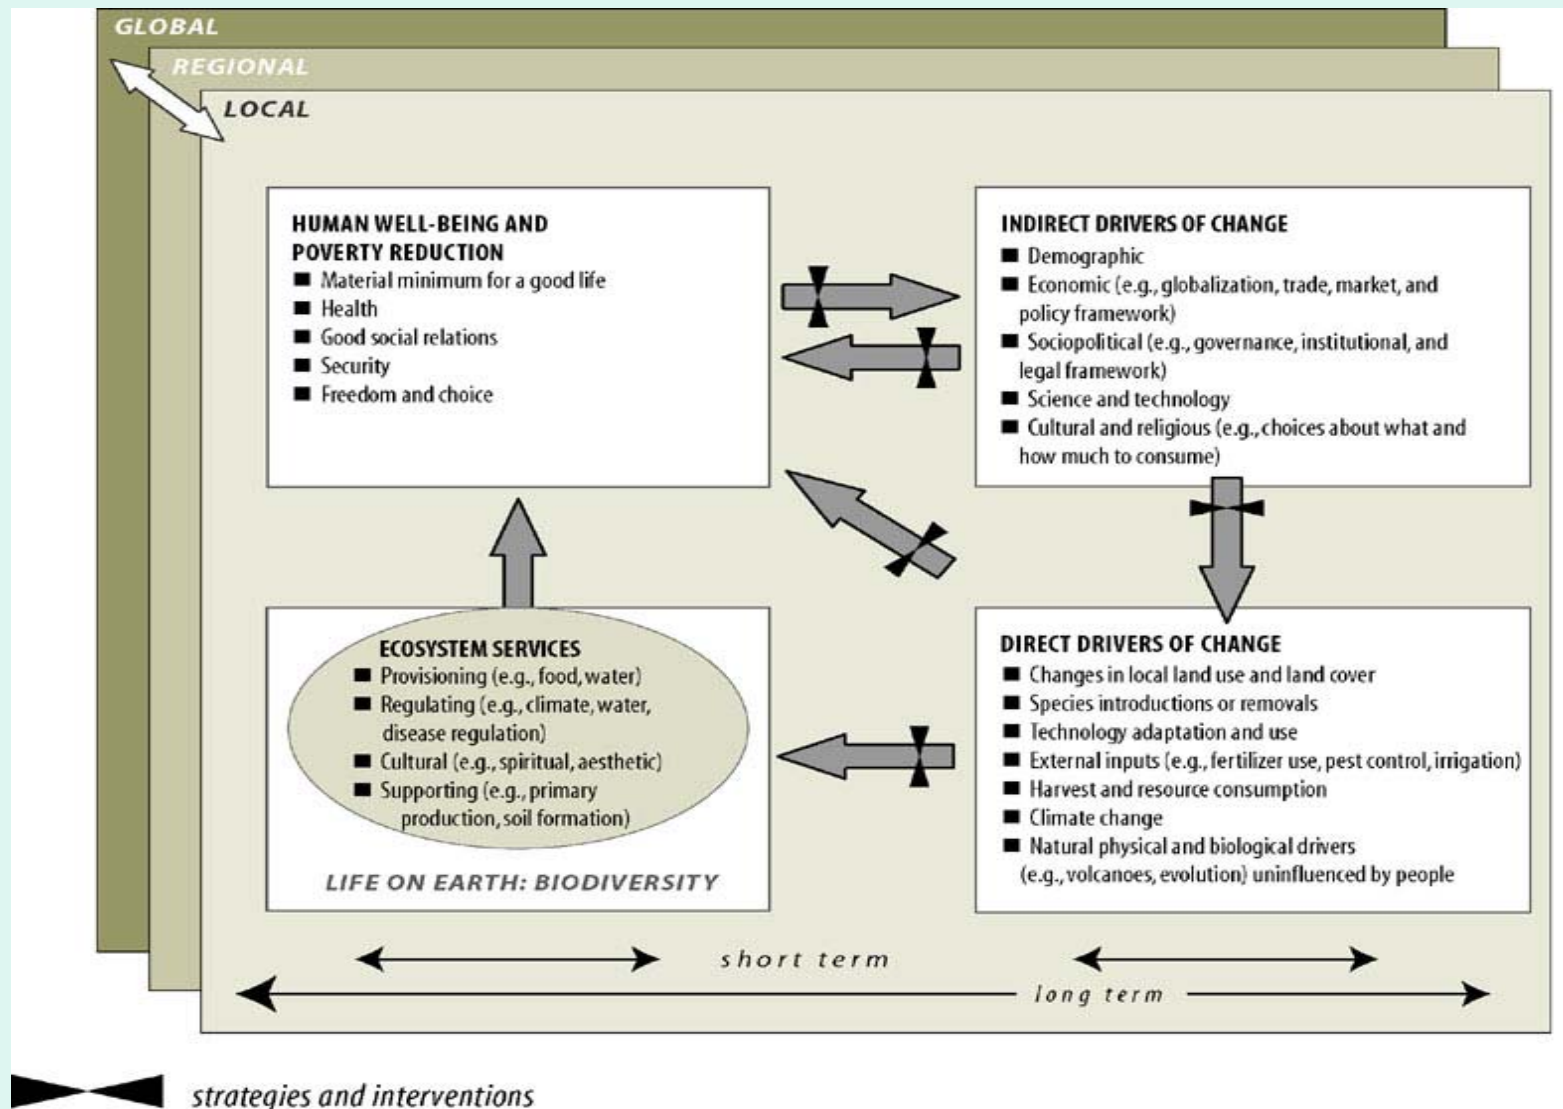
GLOBAL

REGIONAL

LOCAL

HUMAN WELL-BEING AND POVERTY REDUCTION
■ Material minimum for a good life
■ Health
■ Good social relations
■ Security
■ Freedom and choice

INDIRECT DRIVERS OF CHANGE
■ Demographic
■ Economic (e.g., globalization, trade, market, and policy framework)
■ Sociopolitical (e.g., governance, institutional, and legal framework)
■ Science and technology
■ Cultural and religious (e.g., choices about what and how much to consume)

ECOSYSTEM SERVICES
■ Provisioning (e.g., food, water)
■ Regulating (e.g., climate, water, disease regulation)
■ Cultural (e.g., spiritual, aesthetic)
■ Supporting (e.g., primary production, soil formation)

LIFE ON EARTH: BIODIVERSITY

DIRECT DRIVERS OF CHANGE
■ Changes in local land use and land cover
■ Species introductions or removals
■ Technology adaptation and use
■ External inputs (e.g., fertilizer use, pest control, irrigation)
■ Harvest and resource consumption
■ Climate change
■ Natural physical and biological drivers (e.g., volcanoes, evolution) uninfluenced by people

short term

long term

strategies and interventions